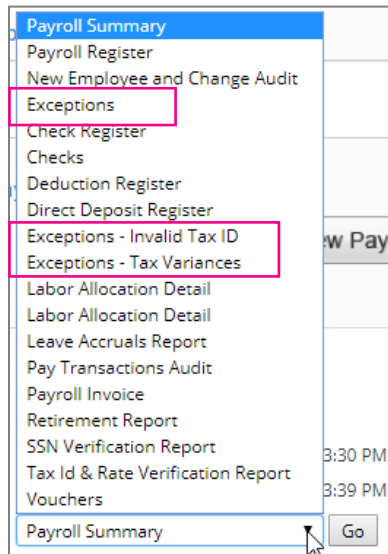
Payroll Summary
Payroll Register
New Employee and Change Audit
Exceptions
Check Register
Checks
Deduction Register
Direct Deposit Register
Exceptions - Invalid Tax ID
Exceptions - Tax Variances
Labor Allocation Detail
Labor Allocation Detail
Leave Accruals Report
Pay Transactions Audit
Payroll Invoice
Retirement Report
SSN Verification Report
Tax Id & Rate Verification Report
Vouchers

ew Pay

3:30 PM
3:39 PM

Payroll Summary
Go